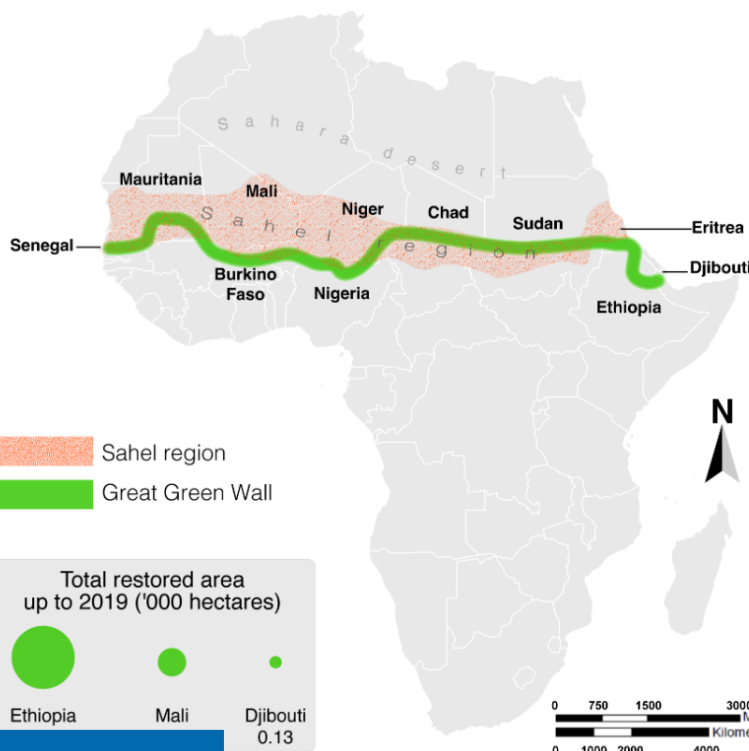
Sahara desert

Sahel region

Mauritania
Mali
Niger
Chad
Sudan
Eritrea
Senegal
Djibouti
Burkino Faso
Nigeria
Ethiopia

N

Sahel region
Great Green Wall

Total restored area up to 2019 ('000 hectares)

Ethiopia
Mali
Djibouti 0.13

0 750 1500 3000 M
Kilome
0 1000 2000 4000